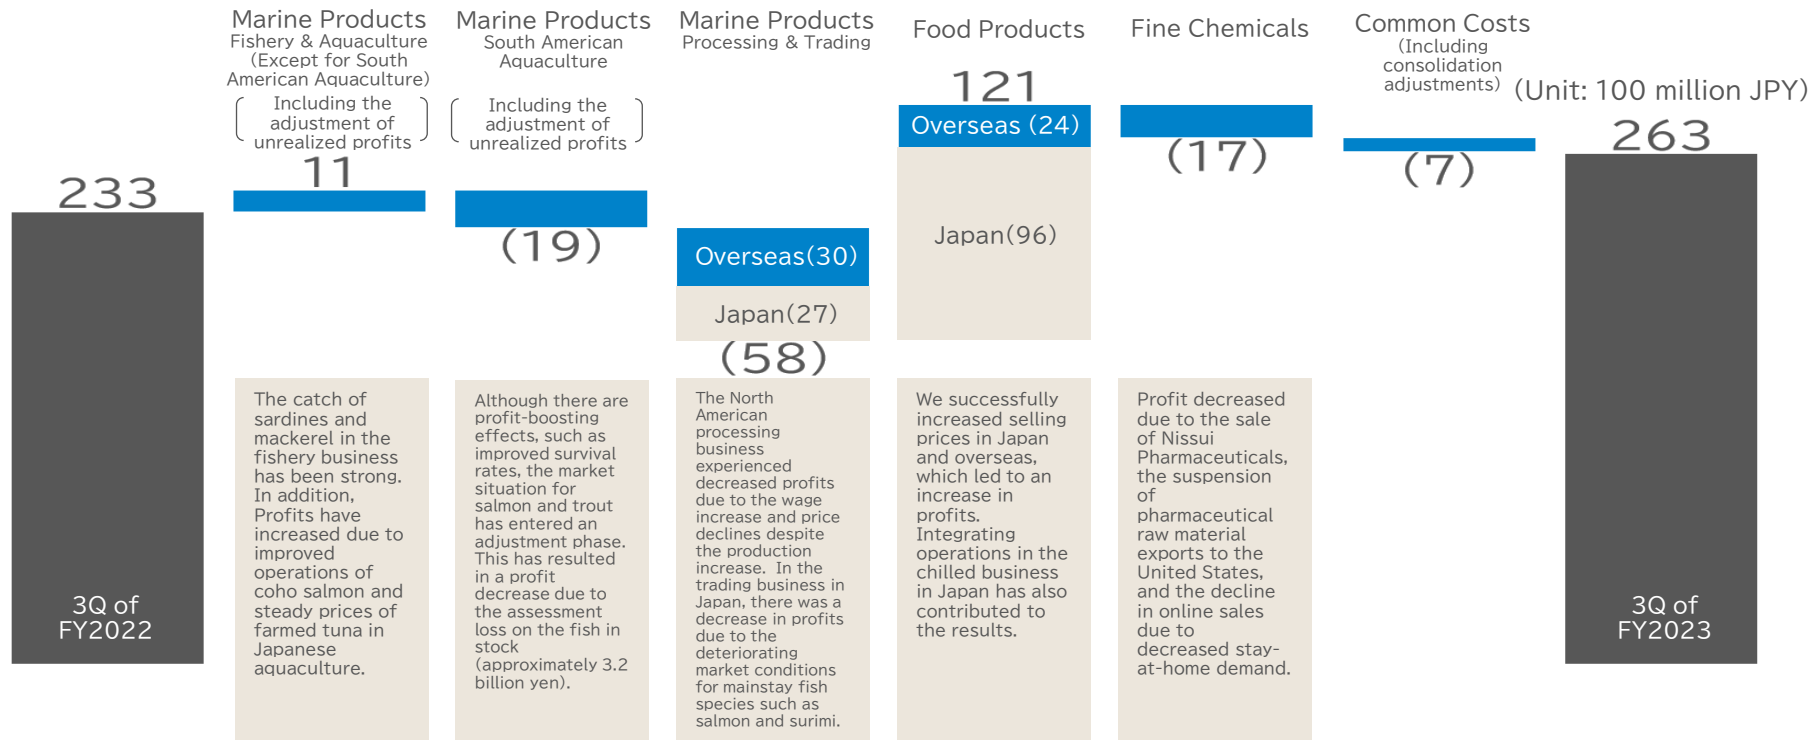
Marine Products
Fishery & Aquaculture
(Except for South American Aquaculture)
(Including the adjustment of unrealized profits)

Marine Products
South American Aquaculture
(Including the adjustment of unrealized profits)

Marine Products
Processing & Trading

Food Products

Fine Chemicals

Common Costs
(Including consolidation adjustments)

(Unit: 100 million JPY)

233

3Q of FY2022

11

(19)

Overseas(30)

Japan(27)

(58)

121

Overseas (24)

Japan(96)

(17)

(7)

263

3Q of FY2023

The catch of sardines and mackerel in the fishery business has been strong. In addition, Profits have increased due to improved operations of coho salmon and steady prices of farmed tuna in Japanese aquaculture.

Although there are profit-boosting effects, such as improved survival rates, the market situation for salmon and trout has entered an adjustment phase. This has resulted in a profit decrease due to the assessment loss on the fish in stock (approximately 3.2 billion yen).

The North American processing business experienced decreased profits due to the wage increase and price declines despite the production increase. In the trading business in Japan, there was a decrease in profits due to the deteriorating market conditions for mainstay fish species such as salmon and surimi.

We successfully increased selling prices in Japan and overseas, which led to an increase in profits. Integrating operations in the chilled business in Japan has also contributed to the results.

Profit decreased due to the sale of Nissui Pharmaceuticals, the suspension of pharmaceutical raw material exports to the United States, and the decline in online sales due to decreased stay-at-home demand.